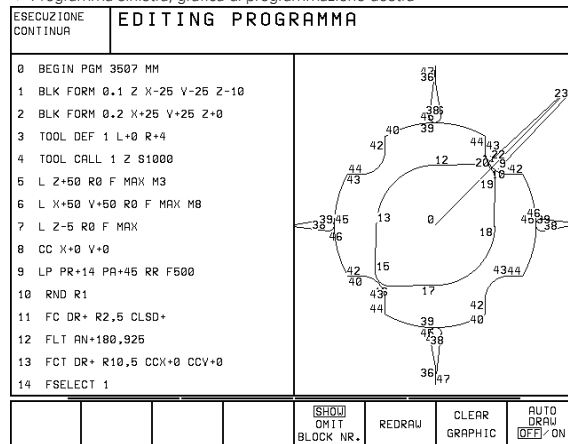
Programmi simulati, grafica di programmazione destra

ESECUZIONE CONTINUA

EDITING PROGRAMMA

0 BEGIN PGM 3507 MM
1 BLK FORM 0.1 Z X-25 Y-25 Z-10
2 BLK FORM 0.2 X+25 Y+25 Z+0
3 TOOL DEF 1 L+0 R+4
4 TOOL CALL 1 Z S1000
5 L Z+50 R0 F MAX M3
6 L X+50 Y+50 R0 F MAX M8
7 L Z-5 R0 F MAX
8 CC X+0 Y+0
9 LP PR+14 PA+45 RR F500
10 RND R1
11 FC DR+ R2,5 CLSD+
12 FLT AN+180,925
13 FCT DR+ R10,5 CCX+0 CCY+0
14 FSELECT 1

37 36 23 38 46 40 39 42 44 43 22 12 20 9 21 42 16 19 44 43 45 39 38 46 13 0 18 46 45 39 38 42 40 15 43 44 17 43 44 42 40 39 45 38 36 47

SHOW OMIT BLOCK NR.
REDRAW
CLEAR GRAPHIC
AUTO DRAW OFF/ON